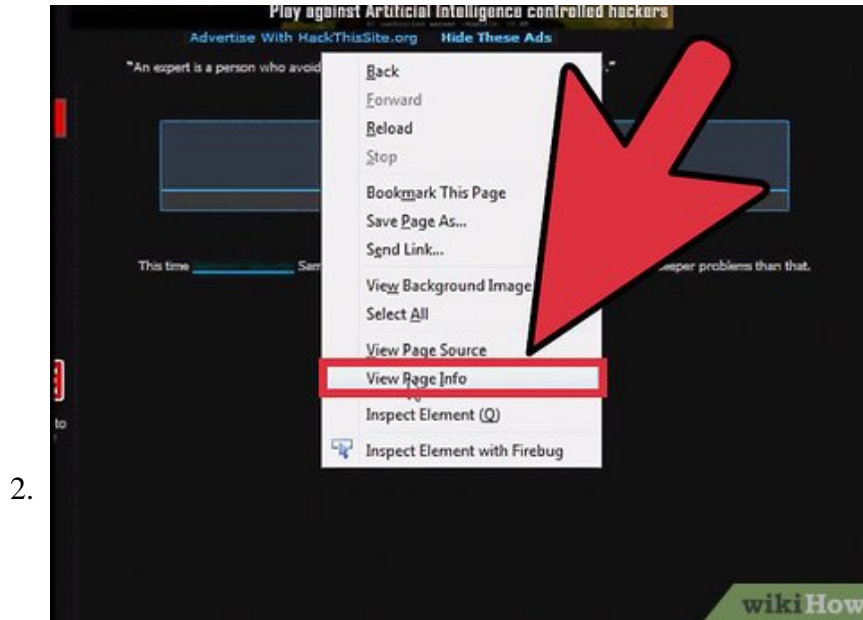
2.

Play against Artificial Intelligence controlled hackers

Advertise With HackThisSite.org Hide These Ads

"An expert is a person who avoid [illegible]."

Back
Forward
Reload
Stop
Bookmark This Page
Save Page As...
Send Link...
View Background Image
Select All
View Page Source
View Page Info
Inspect Element (Q)
Inspect Element with Firebug

This time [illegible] Sam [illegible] deeper problems than that.

to

wikiHow